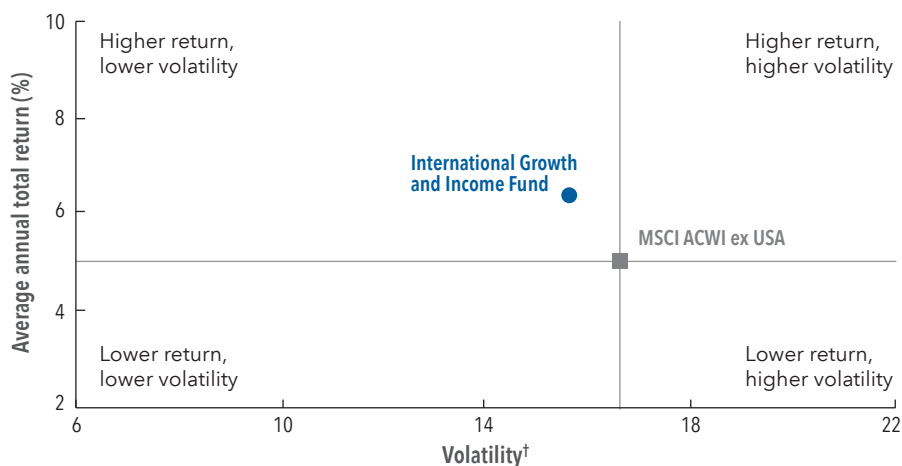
10
8
6
4
2
Average annual total return (%)

Higher return, lower volatility

Higher return, higher volatility

International Growth and Income Fund

MSCI ACWI ex USA

Lower return, lower volatility

Lower return, higher volatility

6
10
14
18
22
Volatility$^{\dagger}$